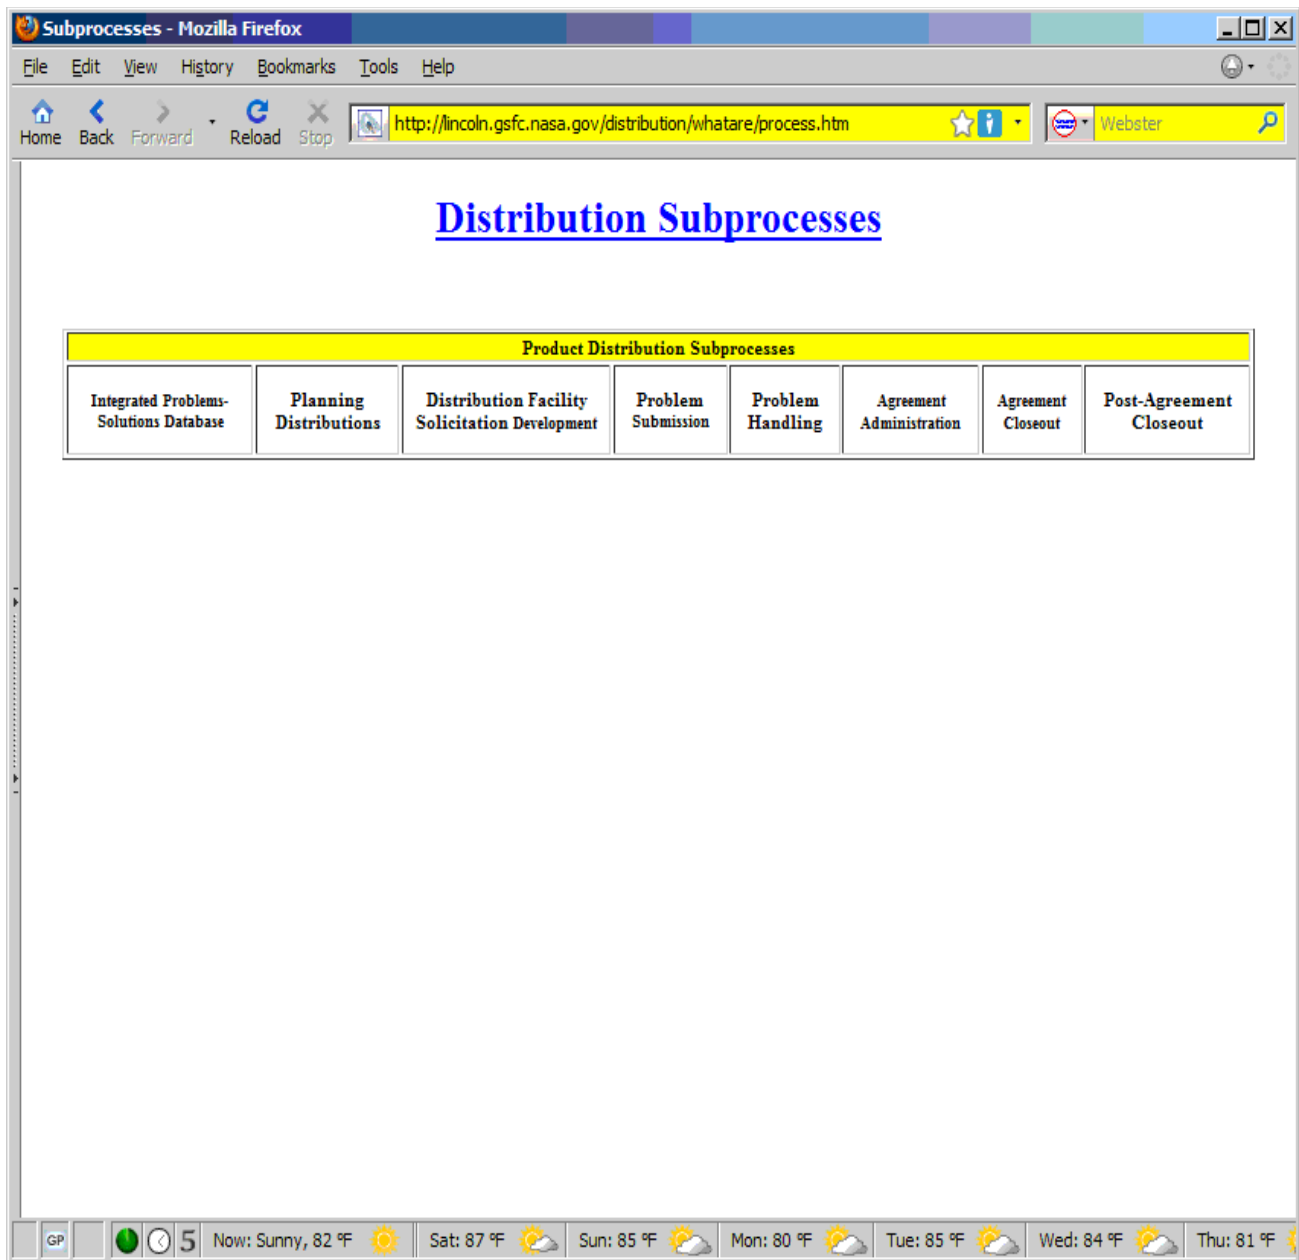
Subprocesses - Mozilla Firefox

File Edit View History Bookmarks Tools Help

Home Back Forward Reload Stop

http://lincoln.gsfc.nasa.gov/distribution/whatare/process.htm

Webster

Distribution Subprocesses

| Product Distribution Subprocesses | | | | | | | |
|---|---|---|---|---|---|---|---|
| Integrated Problems-Solutions Database | Planning Distributions | Distribution Facility Solicitation Development | Problem Submission | Problem Handling | Agreement Administration | Agreement Closeout | Post-Agreement Closeout |

GP 5 Now: Sunny, 82 °F Sat: 87 °F Sun: 85 °F Mon: 80 °F Tue: 85 °F Wed: 84 °F Thu: 81 °F